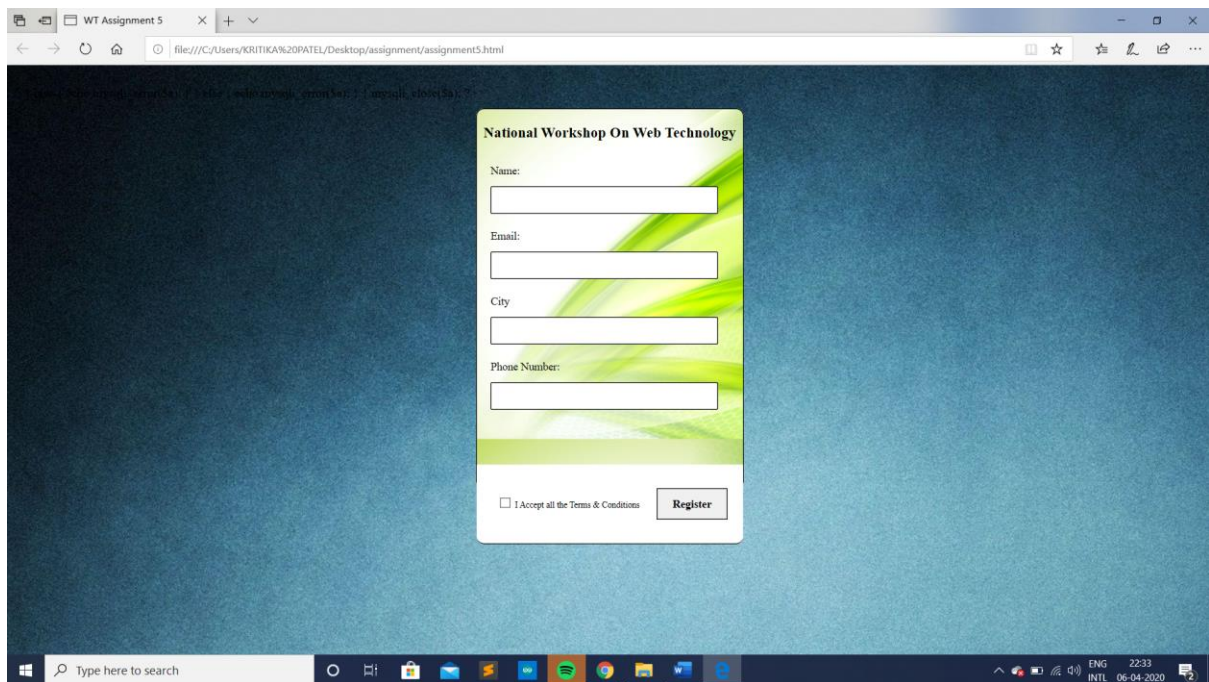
WT Assignment 5

file:///C:/Users/KRITIKA%20PATEL/Desktop/assignment/assignment5.html

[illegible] } else { echo mysqli_error($a); } mysqli_close($a); ?>

National Workshop On Web Technology

Name:

Email:

City

Phone Number:

I Accept all the Terms & Conditions

Register

Type here to search

ENG INTL 22:33 06-04-2020